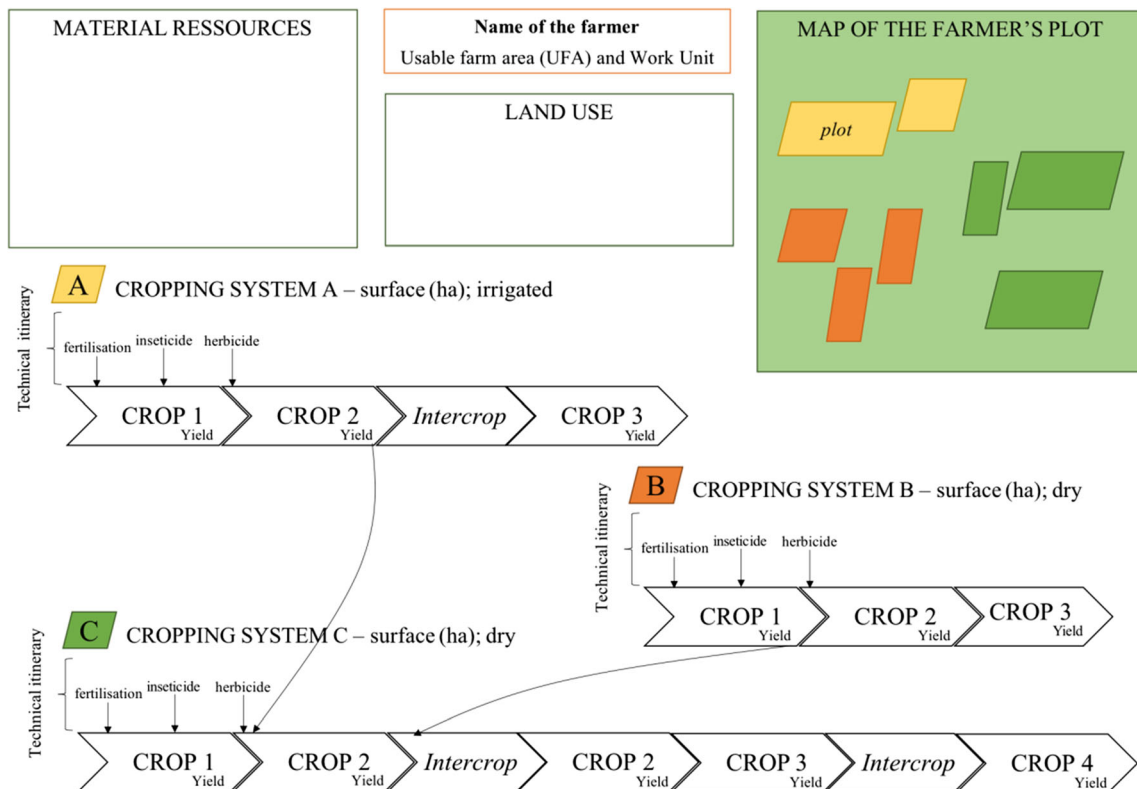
MATERIAL RESSOURCES

Name of the farmer

Usable farm area (UFA) and Work Unit

LAND USE

MAP OF THE FARMER'S PLOT

plot

A CROPPING SYSTEM A – surface (ha); irrigated

Technical itinerary

fertilisation inseticide herbicide

CROP 1 Yield CROP 2 Yield Intercrop CROP 3 Yield

B CROPPING SYSTEM B – surface (ha); dry

Technical itinerary

fertilisation inseticide herbicide

CROP 1 Yield CROP 2 Yield CROP 3 Yield

C CROPPING SYSTEM C – surface (ha); dry

Technical itinerary

fertilisation inseticide herbicide

CROP 1 Yield CROP 2 Yield Intercrop CROP 2 Yield CROP 3 Yield Intercrop CROP 4 Yield